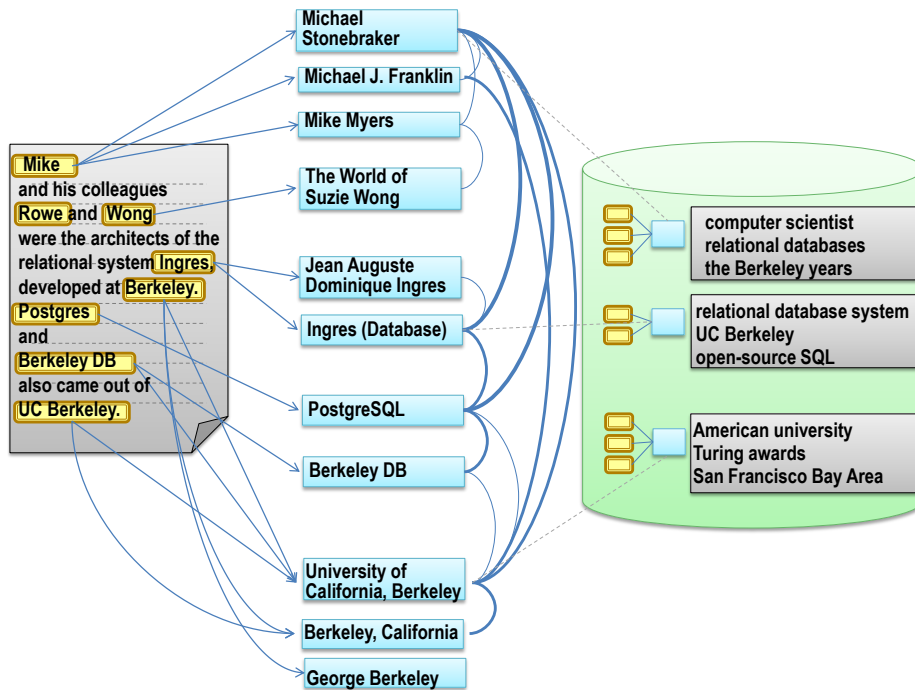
Mike and his colleagues Rowe and Wong were the architects of the relational system Ingres developed at Berkeley. Postgres and Berkeley DB also came out of UC Berkeley.

Michael Stonebraker

Michael J. Franklin

Mike Myers

The World of Suzie Wong

Jean Auguste Dominique Ingres

Ingres (Database)

PostgreSQL

Berkeley DB

University of California, Berkeley

Berkeley, California

George Berkeley

computer scientist
relational databases
the Berkeley years

relational database system
UC Berkeley
open-source SQL

American university
Turing awards
San Francisco Bay Area